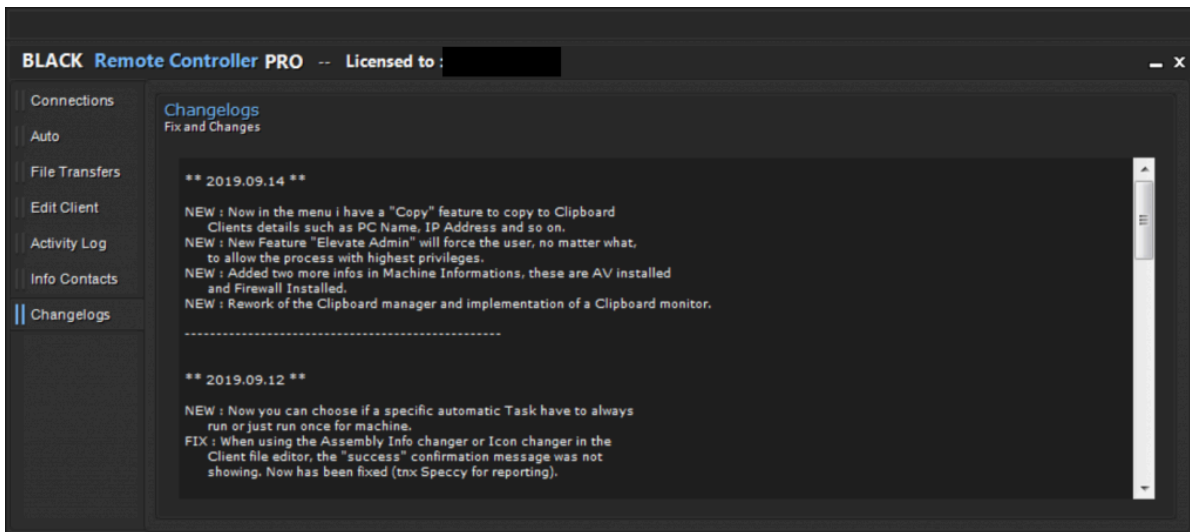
BLACK Remote Controller PRO -- Licensed to :

_ x

Connections
Auto
File Transfers
Edit Client
Activity Log
Info Contacts
Changelogs

Changelogs
Fix and Changes

** 2019.09.14 **

NEW : Now in the menu i have a "Copy" feature to copy to Clipboard
Clients details such as PC Name, IP Address and so on.
NEW : New Feature "Elevate Admin" will force the user, no matter what,
to allow the process with highest privileges.
NEW : Added two more infos in Machine Informations, these are AV installed
and Firewall Installed.
NEW : Rework of the Clipboard manager and implementation of a Clipboard monitor.

---------------------------------------------------

** 2019.09.12 **

NEW : Now you can choose if a specific automatic Task have to always
run or just run once for machine.
FIX : When using the Assembly Info changer or Icon changer in the
Client file editor, the "success" confirmation message was not
showing. Now has been fixed (tnx Speccy for reporting).